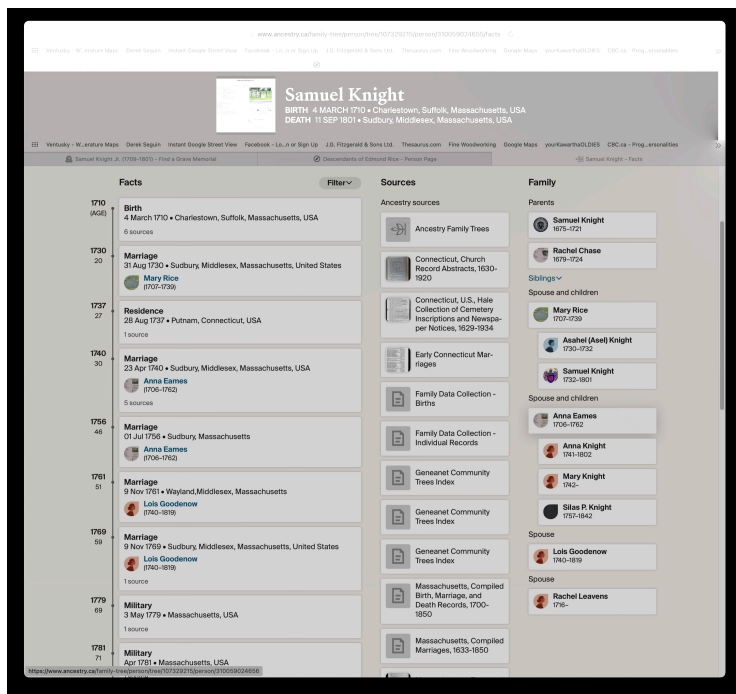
www.ancestry.ca/family-tree/person/tree/107329215/person/310059024656/facts

Ventusky - W...erature Maps Derek Seguin Instant Google Street View Facebook - Lo...n or Sign Up J.D. Fitzgerald & Sons Ltd. Thesaurus.com Fine Woodworking Google Maps yourKawarthaOLDIES CBC.ca - Prog...ersonalities

Samuel Knight
BIRTH 4 MARCH 1710 • Charlestown, Suffolk, Massachusetts, USA
DEATH 11 SEP 1801 • Sudbury, Middlesex, Massachusetts, USA

Ventusky - W...erature Maps Derek Seguin Instant Google Street View Facebook - Lo...n or Sign Up J.D. Fitzgerald & Sons Ltd. Thesaurus.com Fine Woodworking Google Maps yourKawarthaOLDIES CBC.ca - Prog...ersonalities

Samuel Knight Jr. (1709-1801) - Find a Grave Memorial | Descendants of Edmund Rice - Person Page | Samuel Knight - Facts

Facts
Filter

1710 (AGE)
Birth
4 March 1710 • Charlestown, Suffolk, Massachusetts, USA
6 sources

1730 20
Marriage
31 Aug 1730 • Sudbury, Middlesex, Massachusetts, United States
Mary Rice
(1707–1739)

1737 27
Residence
28 Aug 1737 • Putnam, Connecticut, USA
1 source

1740 30
Marriage
23 Apr 1740 • Sudbury, Middlesex, Massachusetts, USA
Anna Eames
(1706–1762)
5 sources

1756 46
Marriage
01 Jul 1756 • Sudbury, Massachusetts
Anna Eames
(1706–1762)

1761 51
Marriage
9 Nov 1761 • Wayland,Middlesex, Massachusetts
Lois Goodenow
(1740–1819)

1769 59
Marriage
9 Nov 1769 • Sudbury, Middlesex, Massachusetts, United States
Lois Goodenow
(1740–1819)
1 source

1779 69
Military
3 May 1779 • Massachusetts, USA
1 source

1781 71
Military
Apr 1781 • Massachusetts, USA

Sources
Ancestry sources
Ancestry Family Trees
Connecticut, Church Record Abstracts, 1630-1920
Connecticut, U.S., Hale Collection of Cemetery Inscriptions and Newspaper Notices, 1629-1934
Early Connecticut Marriages
Family Data Collection - Births
Family Data Collection - Individual Records
Geneanet Community Trees Index
Geneanet Community Trees Index
Geneanet Community Trees Index
Massachusetts, Compiled Birth, Marriage, and Death Records, 1700-1850
Massachusetts, Compiled Marriages, 1633-1850

Family
Parents
Samuel Knight
1675–1721
Rachel Chase
1679–1724
Siblings
Spouse and children
Mary Rice
1707–1739
Asahel (Asel) Knight
1730–1732
Samuel Knight
1732–1801
Spouse and children
Anna Eames
1706–1762
Anna Knight
1741–1802
Mary Knight
1742–
Silas P. Knight
1757–1842
Spouse
Lois Goodenow
1740–1819
Spouse
Rachel Leavens
1716–

https://www.ancestry.ca/family-tree/person/tree/107329215/person/310059024656